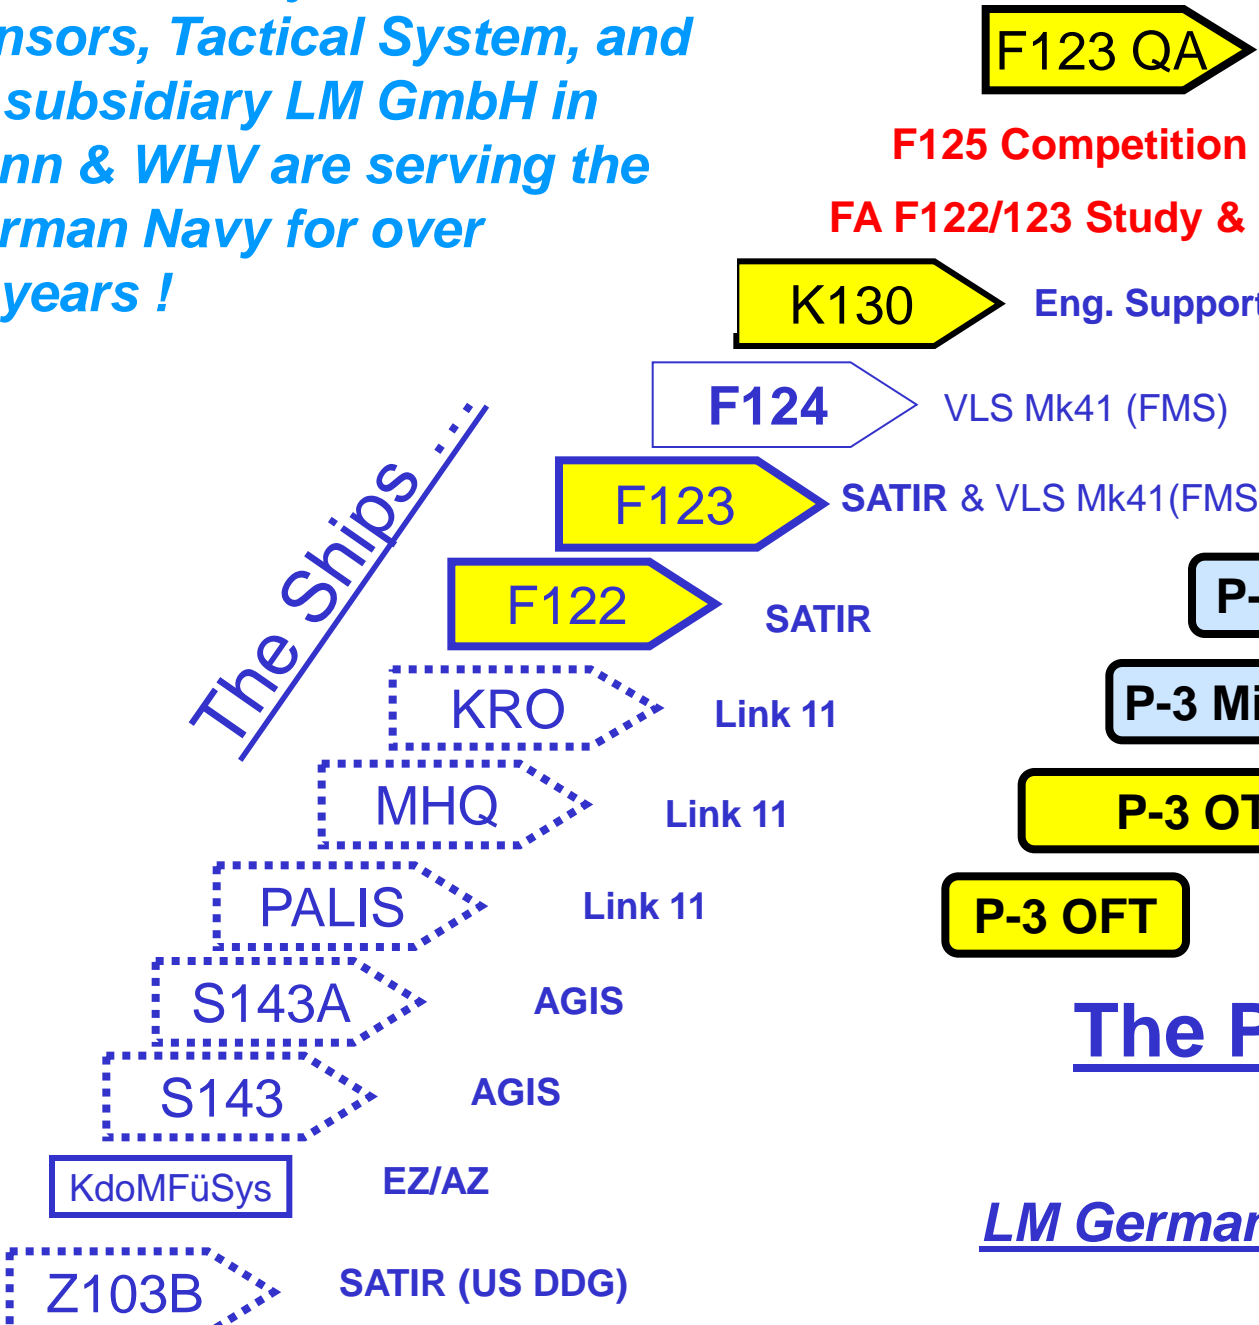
nsors, Tactical System, and subsidiary LM GmbH in nn & WHV are serving the rman Navy for over years !

F123 QA

F125 Competition

FA F122/123 Study &

K130

Eng. Support

F124

VLS Mk41 (FMS)

F123

SATIR & VLS Mk41(FMS

P-

F122

SATIR

The Ships ...

KRO

Link 11

P-3 Mi

MHQ

Link 11

P-3 OT

PALIS

Link 11

P-3 OFT

S143A

AGIS

The P

S143

AGIS

KdoMFüSys

EZ/AZ

LM Germar

Z103B

SATIR (US DDG)